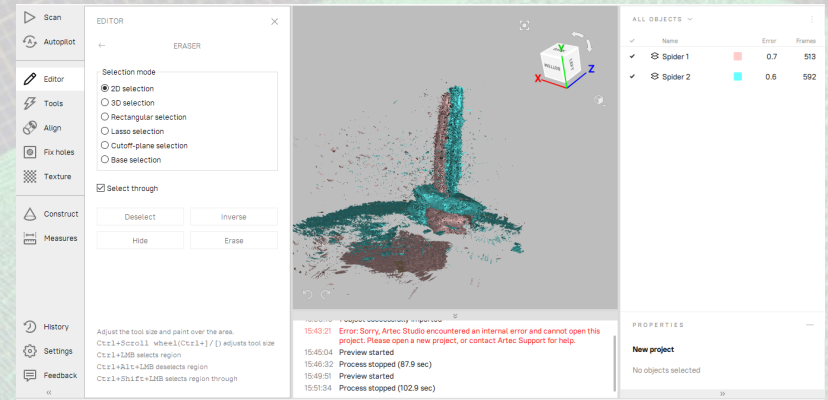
Scan
Autopilot
Editor
Tools
Align
Fix holes
Texture
Construct
Measures
History
Settings
Feedback
«

EDITOR
×
←
ERASER

Selection mode
2D selection
3D selection
Rectangular selection
Lasso selection
Cutoff-plane selection
Base selection

Select through

Deselect
Inverse
Hide
Erase

Adjust the tool size and paint over the area.
Ctrl+Scroll wheel(Ctrl+]/[) adjusts tool size
Ctrl+LMB selects region
Ctrl+Alt+LMB deselects region
Ctrl+Shift+LMB selects region through

Y
Z
X
BELLOW
LEFT

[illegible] Project successfully imported
15:43:21 Error: Sorry, Artec Studio encountered an internal error and cannot open this project. Please open a new project, or contact Artec Support for help.
15:45:04 Preview started
15:46:32 Process stopped (87.9 sec)
15:49:51 Preview started
15:51:34 Process stopped (102.9 sec)

ALL OBJECTS
Name
Error
Frames
Spider 1
0.7
513
Spider 2
0.6
592

PROPERTIES
—
New project
No objects selected
»